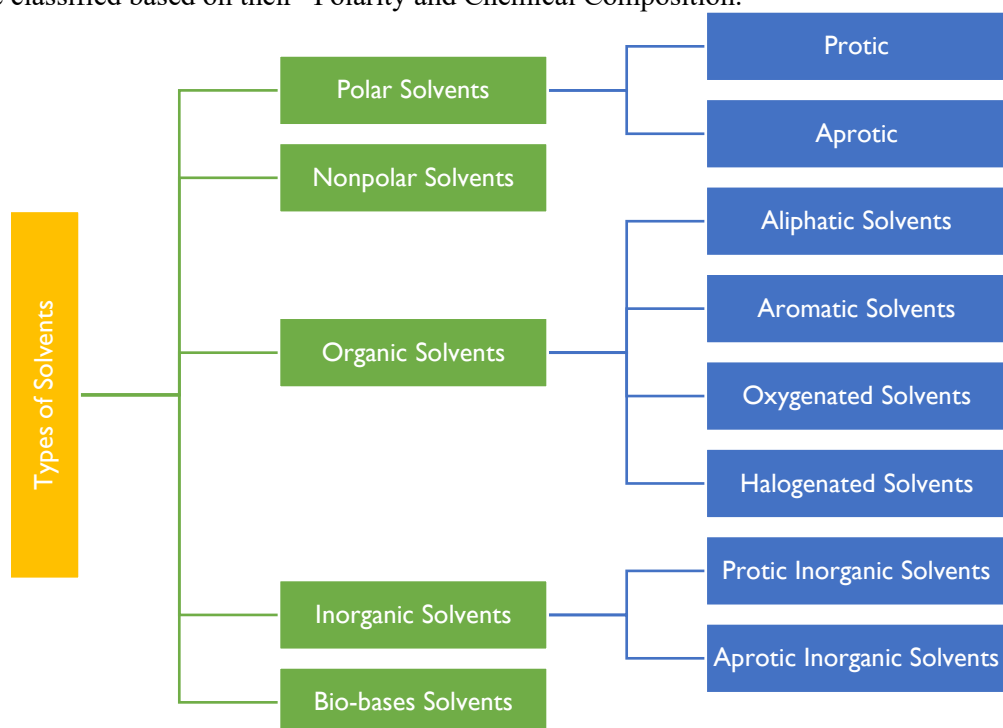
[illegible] classified based on their "Polarity and Chemical Composition."

Types of Solvents

Polar Solvents

Protic

Aprotic

Nonpolar Solvents

Organic Solvents

Aliphatic Solvents

Aromatic Solvents

Oxygenated Solvents

Halogenated Solvents

Inorganic Solvents

Protic Inorganic Solvents

Aprotic Inorganic Solvents

Bio-bases Solvents